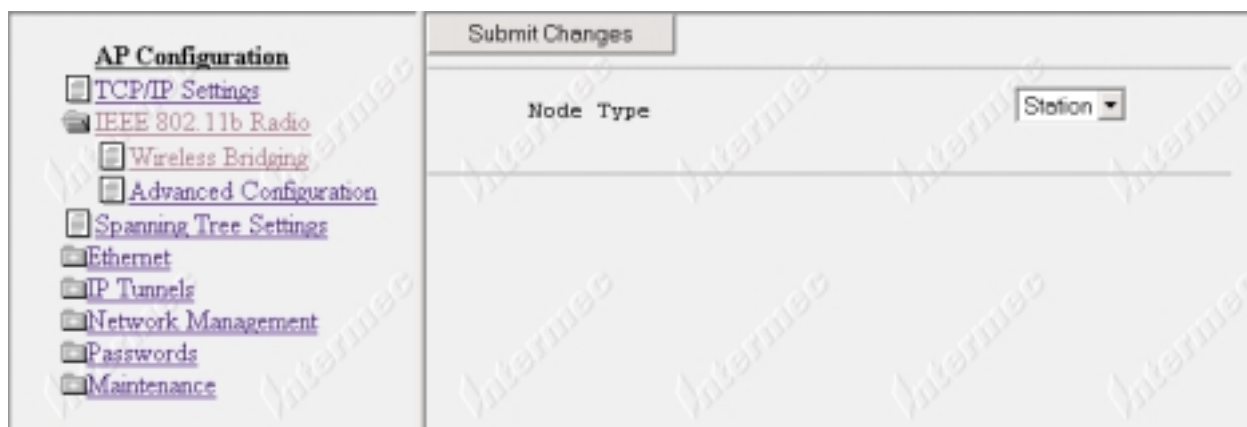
AP Configuration
TCP/IP Settings
IEEE 802.11b Radio
Wireless Bridging
Advanced Configuration
Spanning Tree Settings
Ethernet
IP Tunnels
Network Management
Passwords
Maintenance

Submit Changes

Node Type

Station